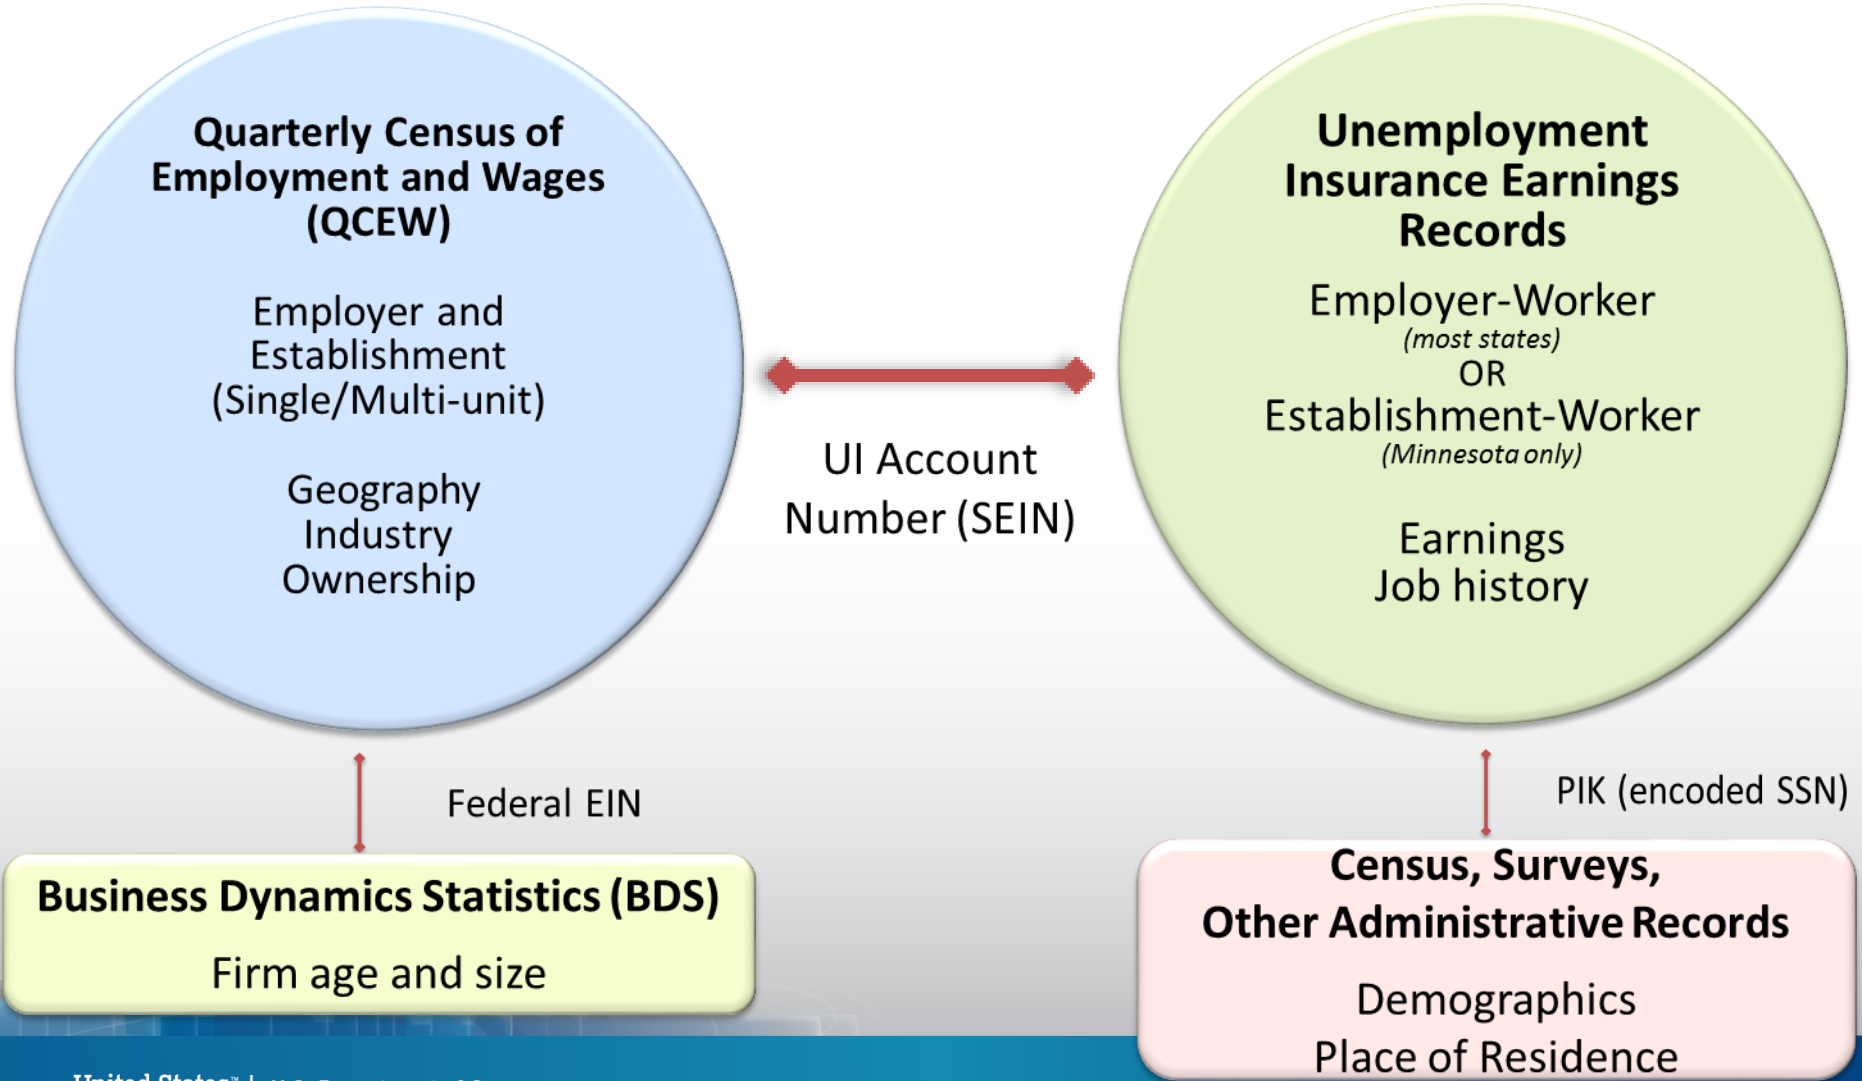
Quarterly Census of Employment and Wages (QCEW)

Employer and Establishment (Single/Multi-unit)

Geography
Industry
Ownership

UI Account Number (SEIN)

Unemployment Insurance Earnings Records

Employer-Worker
(most states)
OR
Establishment-Worker
(Minnesota only)

Earnings
Job history

Federal EIN

Business Dynamics Statistics (BDS)

Firm age and size

PIK (encoded SSN)

Census, Surveys, Other Administrative Records

Demographics
Place of Residence

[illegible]